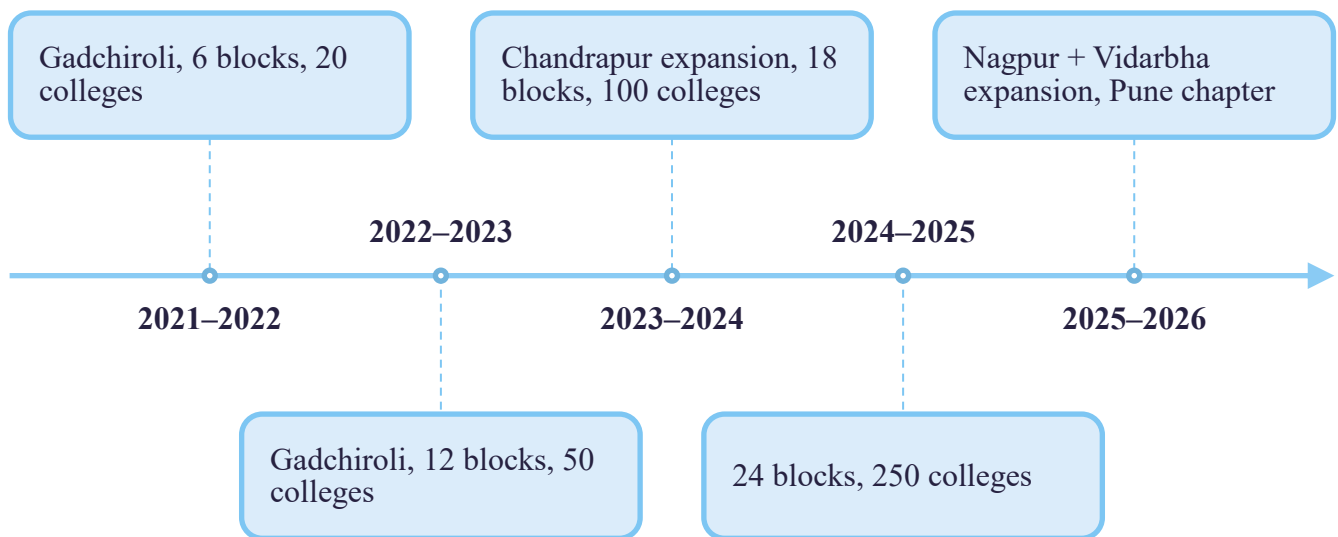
Gadchiroli, 6 blocks, 20 colleges

2021–2022

2022–2023

Gadchiroli, 12 blocks, 50 colleges

Chandrapur expansion, 18 blocks, 100 colleges

2023–2024

2024–2025

24 blocks, 250 colleges

Nagpur + Vidarbha expansion, Pune chapter

2025–2026